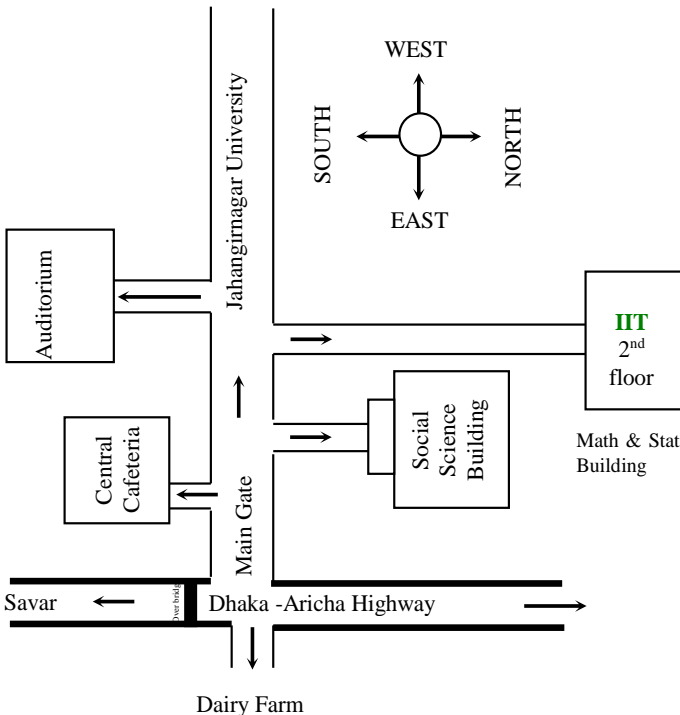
WEST
SOUTH
NORTH
EAST
Jahangirnagar University
Auditorium
IIT
2$^{nd}$
floor
Math & Stat
Building
Social Science Building
Central Cafeteria
Main Gate
Savar
Over bridge
Dhaka -Aricha Highway
Dairy Farm